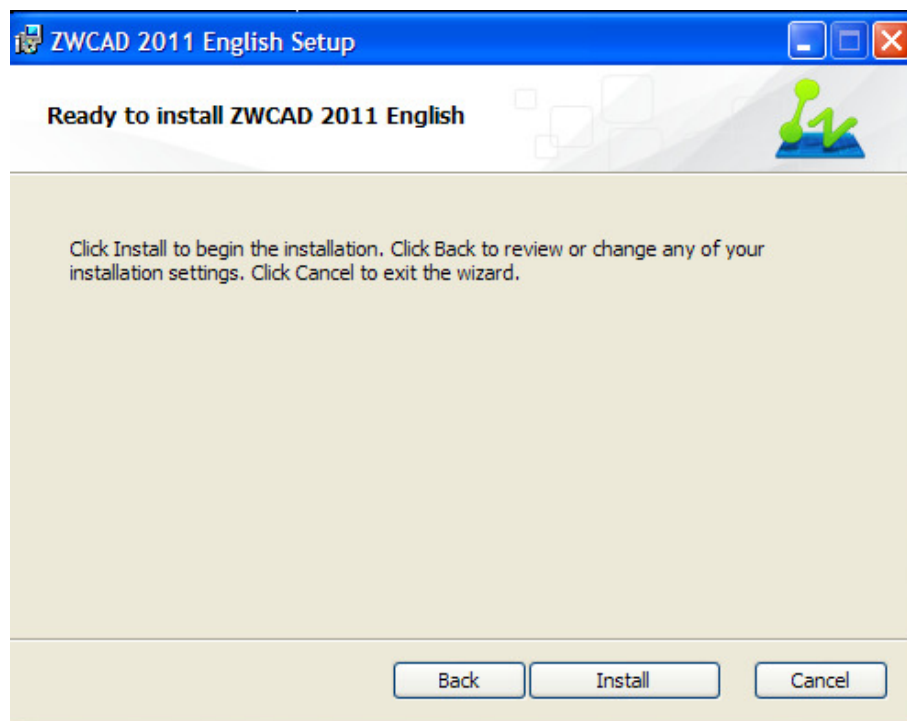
ZWCAD 2011 English Setup

Ready to install ZWCAD 2011 English

Click Install to begin the installation. Click Back to review or change any of your installation settings. Click Cancel to exit the wizard.

Back
Install
Cancel